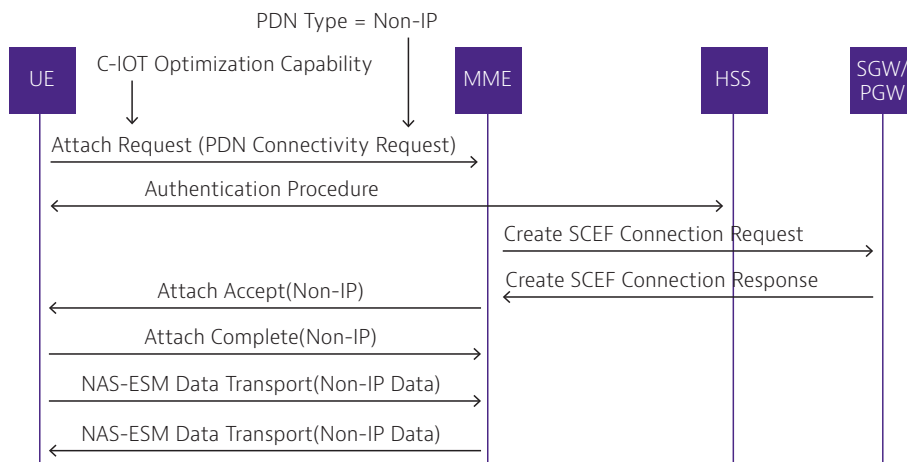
PDN Type = Non-IP

UE

C-IOT Optimization Capability

MME

HSS

SGW/PGW

Attach Request (PDN Connectivity Request)

Authentication Procedure

Create SCEF Connection Request

Create SCEF Connection Response

Attach Accept(Non-IP)

Attach Complete(Non-IP)

NAS-ESM Data Transport(Non-IP Data)

NAS-ESM Data Transport(Non-IP Data)